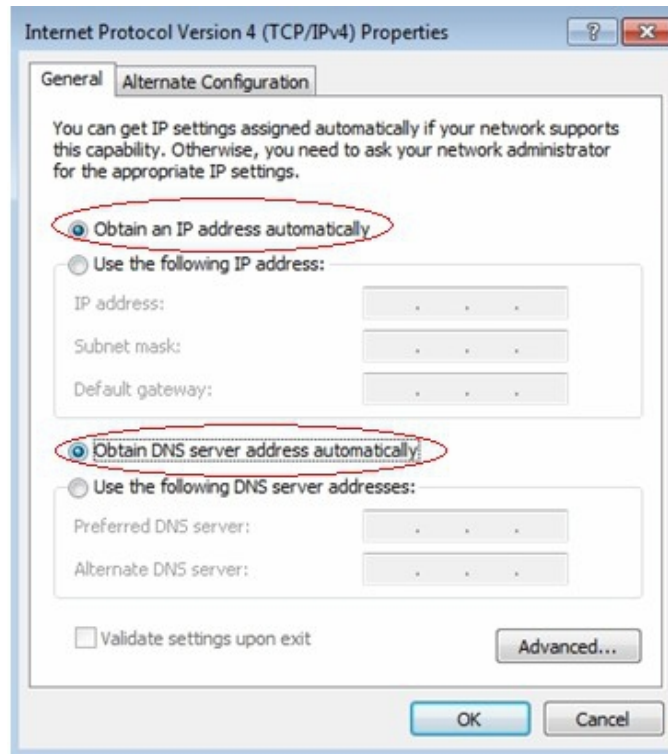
Internet Protocol Version 4 (TCP/IPv4) Properties

?

General

Alternate Configuration

You can get IP settings assigned automatically if your network supports this capability. Otherwise, you need to ask your network administrator for the appropriate IP settings.

Obtain an IP address automatically

Use the following IP address:

IP address:

Subnet mask:

Default gateway:

Obtain DNS server address automatically

Use the following DNS server addresses:

Preferred DNS server:

Alternate DNS server:

Validate settings upon exit

Advanced...

OK

Cancel